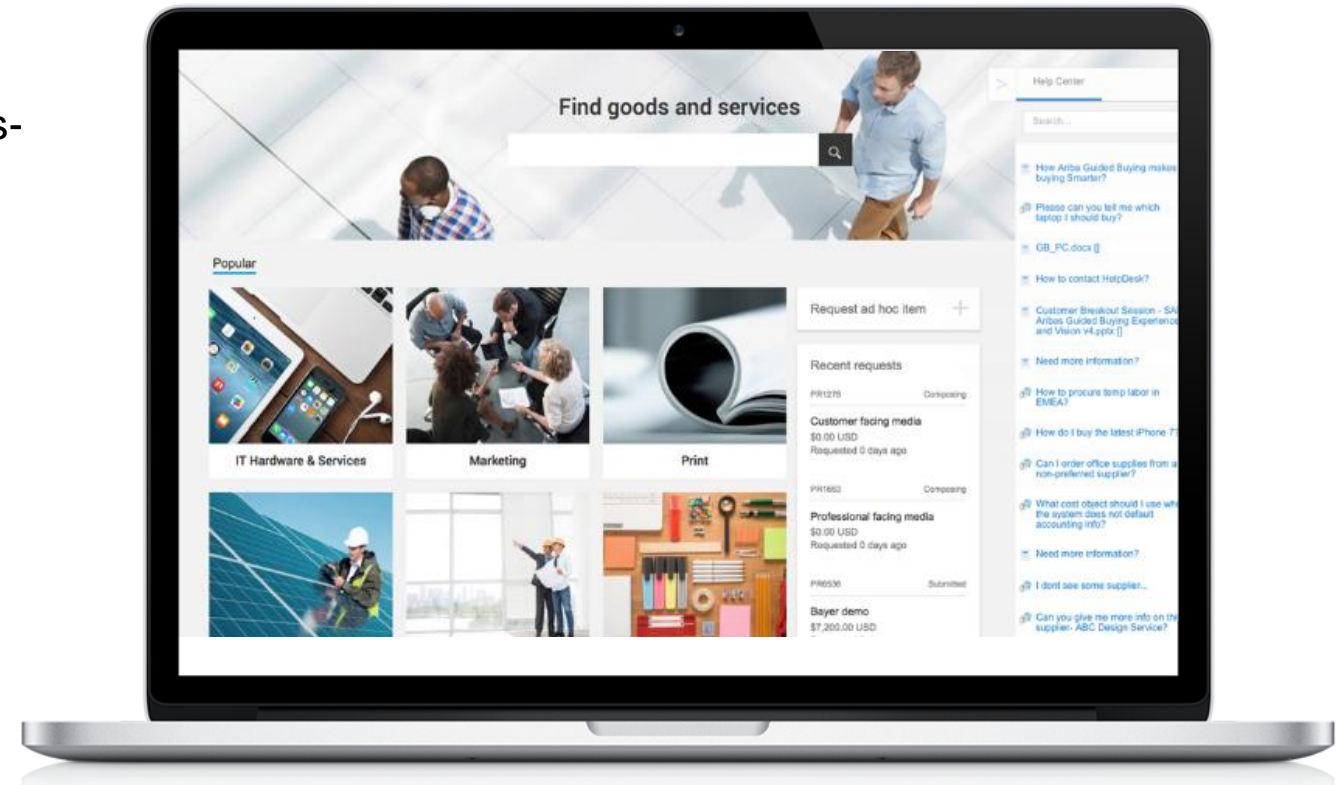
s-

Find goods and services

Help Center

Search...

How Ariba Guided Buying makes buying Smarter?

Please can you tell me which laptop I should buy?

GB_PC.docx []

How to contact HelpDesk?

Customer Breakout Session - SA Ariba Guided Buying Experienc and Vision v4.pptx []

Need more information?

How to procure temp labor in EMEA?

How do I buy the latest iPhone 7

Can I order office supplies from a non-preferred supplier?

What cost object should I use wh the system does not default accounting info?

Need more information?

I dont see some supplier...

Can you give me more info on th supplier- ABC Design Service?

Popular

IT Hardware & Services

Marketing

Print

Request ad hoc item

Recent requests

PR1275 Composing

Customer facing media
$0.00 USD
Requested 0 days ago

PR1660 Composing

Professional facing media
$0.00 USD
Requested 0 days ago

PR6536 Submitted

Bayer demo
$7,200.00 USD